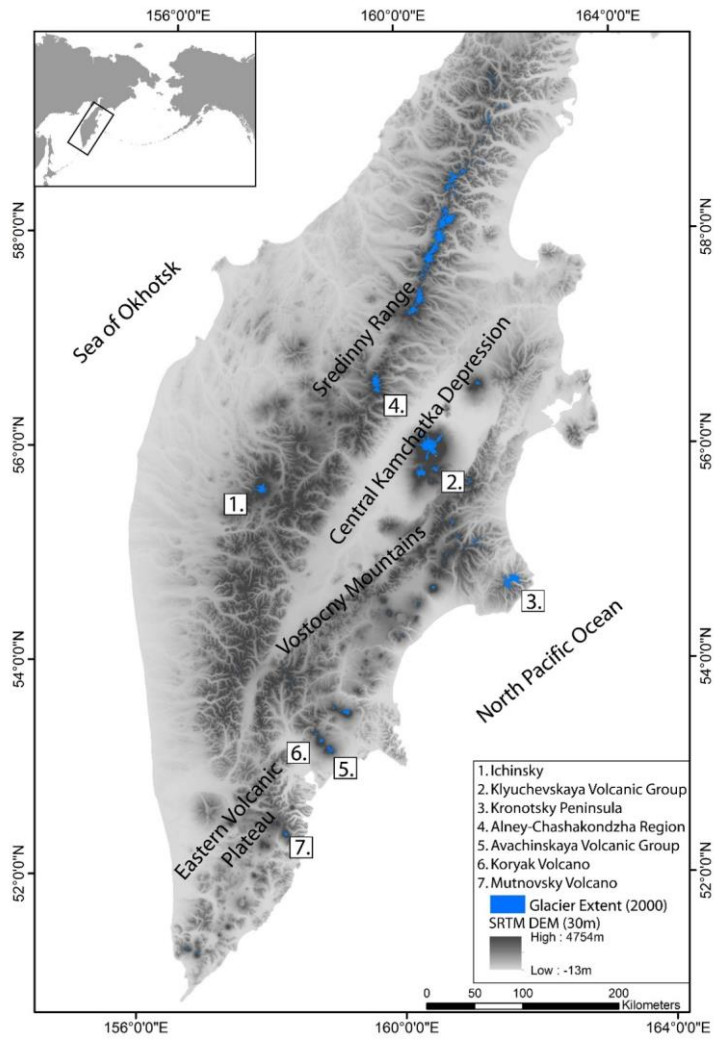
156°0'0"E 160°0'0"E 164°0'0"E

58°0'0"N 58°0'0"N

56°0'0"N 56°0'0"N

54°0'0"N 54°0'0"N

52°0'0"N 52°0'0"N

Sea of Okhotsk

Sredinny Range

Central Kamchatka Depression

Vostocny Mountains

North Pacific Ocean

Eastern Volcanic Plateau

1.

2.

3.

4.

5.

6.

7.

1. Ichinsky
2. Klyuchevskaya Volcanic Group
3. Kronotsky Peninsula
4. Alney-Chashakondzha Region
5. Avachinskaya Volcanic Group
6. Koryak Volcano
7. Mutnovsky Volcano

Glacier Extent (2000)

SRTM DEM (30m)

High : 4754m

Low : -13m

0 50 100 200 Kilometers

156°0'0"E 160°0'0"E 164°0'0"E